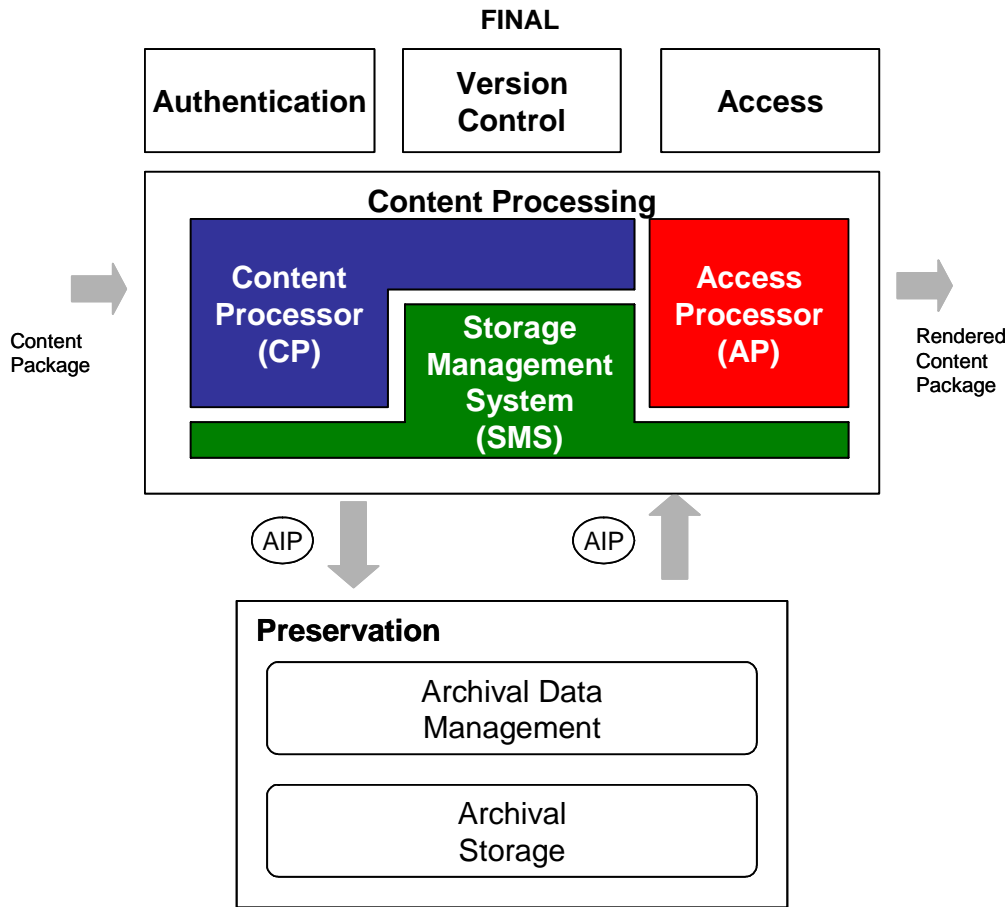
FINAL

Authentication

Version Control

Access

Content Processing

Content Package

Content Processor (CP)

Storage Management System (SMS)

Access Processor (AP)

Rendered Content Package

AIP

AIP

Preservation

Archival Data Management

Archival Storage